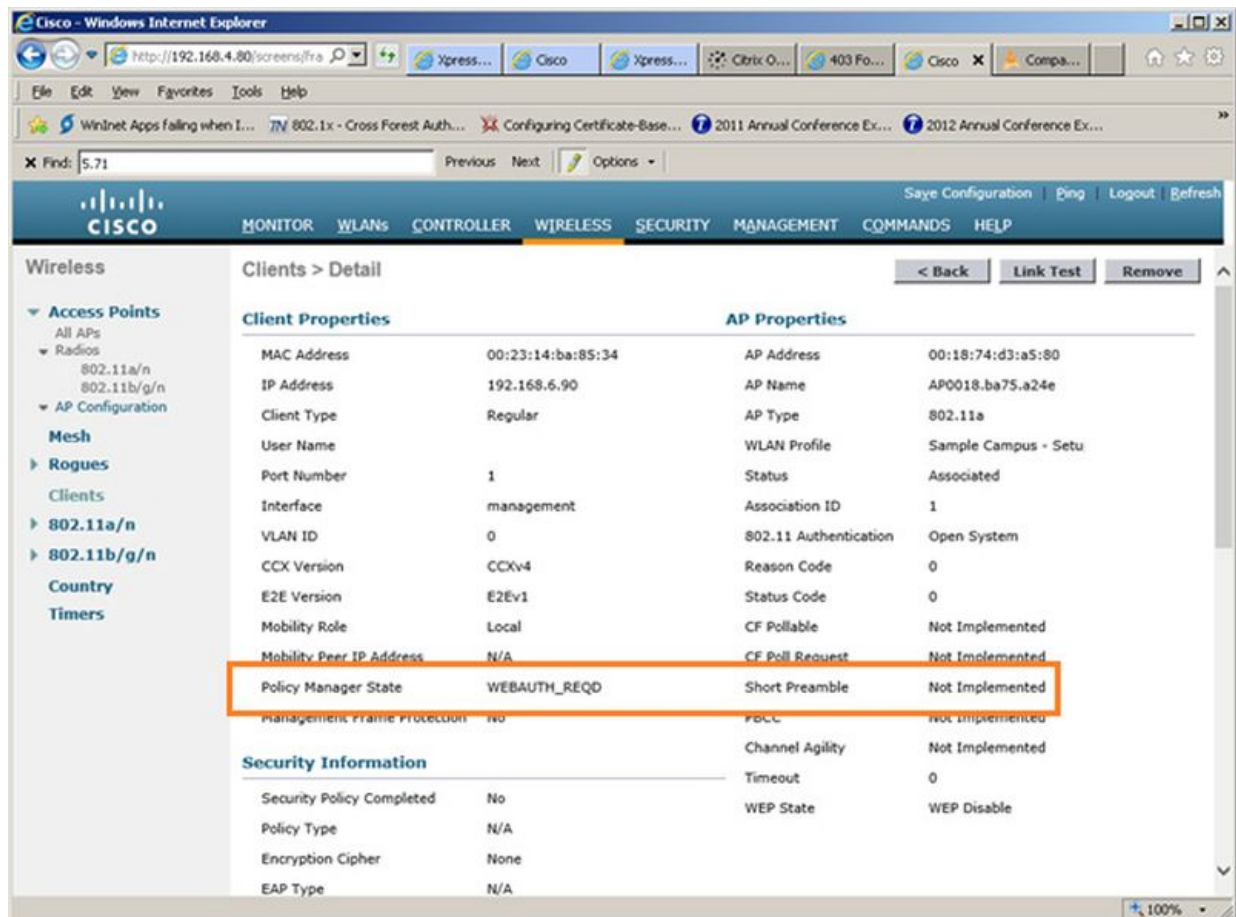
Cisco - Windows Internet Explorer

http://192.168.4.80/screens/fra

Xpress... Cisco Xpress... Citrix O... 403 Fo... Cisco Compa...

File Edit View Favorites Tools Help

WinInet Apps failing when I... 802.1x - Cross Forest Auth... Configuring Certificate-Base... 2011 Annual Conference Ex... 2012 Annual Conference Ex...

Find: 5.71 Previous Next Options

CISCO

Save Configuration Ping Logout Refresh

MONITOR WLANs CONTROLLER WIRELESS SECURITY MANAGEMENT COMMANDS HELP

Wireless

Access Points
All APs
Radios
802.11a/n
802.11b/g/n
AP Configuration
Mesh
Rogues
Clients
802.11a/n
802.11b/g/n
Country
Timers

Clients > Detail

< Back Link Test Remove

Client Properties

| | |
|---|---|
| MAC Address | 00:23:14:ba:85:34 |
| IP Address | 192.168.6.90 |
| Client Type | Regular |
| User Name | |
| Port Number | 1 |
| Interface | management |
| VLAN ID | 0 |
| CCX Version | CCXv4 |
| E2E Version | E2Ev1 |
| Mobility Role | Local |
| Mobility Peer IP Address | N/A |
| Policy Manager State | WEBAUTH_REQD |
| Management Frame Protection | No |

Security Information

| | |
|---|---|
| Security Policy Completed | No |
| Policy Type | N/A |
| Encryption Cipher | None |
| EAP Type | N/A |

AP Properties

| | |
|---|---|
| AP Address | 00:18:74:d3:a5:80 |
| AP Name | AP0018.ba75.a24e |
| AP Type | 802.11a |
| WLAN Profile | Sample Campus - Setu |
| Status | Associated |
| Association ID | 1 |
| 802.11 Authentication | Open System |
| Reason Code | 0 |
| Status Code | 0 |
| CF Pollable | Not Implemented |
| CF Poll Request | Not Implemented |
| Short Preamble | Not Implemented |
| PBCC | Not Implemented |
| Channel Agility | Not Implemented |
| Timeout | 0 |
| WEP State | WEP Disable |

100%